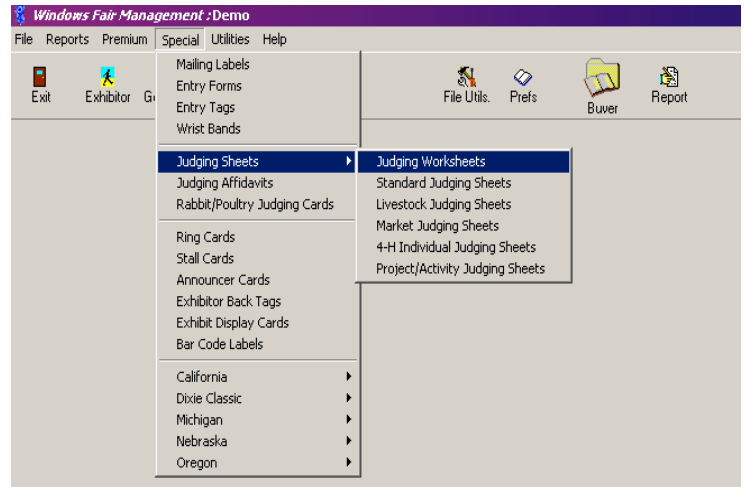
Windows Fair Management :Demo

File Reports Premium Special Utilities Help

Exit Exhibitor G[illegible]

File Utils. Prefs Buyer Report

Mailing Labels
Entry Forms
Entry Tags
Wrist Bands

Judging Sheets
Judging Affidavits
Rabbit/Poultry Judging Cards

Ring Cards
Stall Cards
Announcer Cards
Exhibitor Back Tags
Exhibit Display Cards
Bar Code Labels

California
Dixie Classic
Michigan
Nebraska
Oregon

Judging Worksheets
Standard Judging Sheets
Livestock Judging Sheets
Market Judging Sheets
4-H Individual Judging Sheets
Project/Activity Judging Sheets